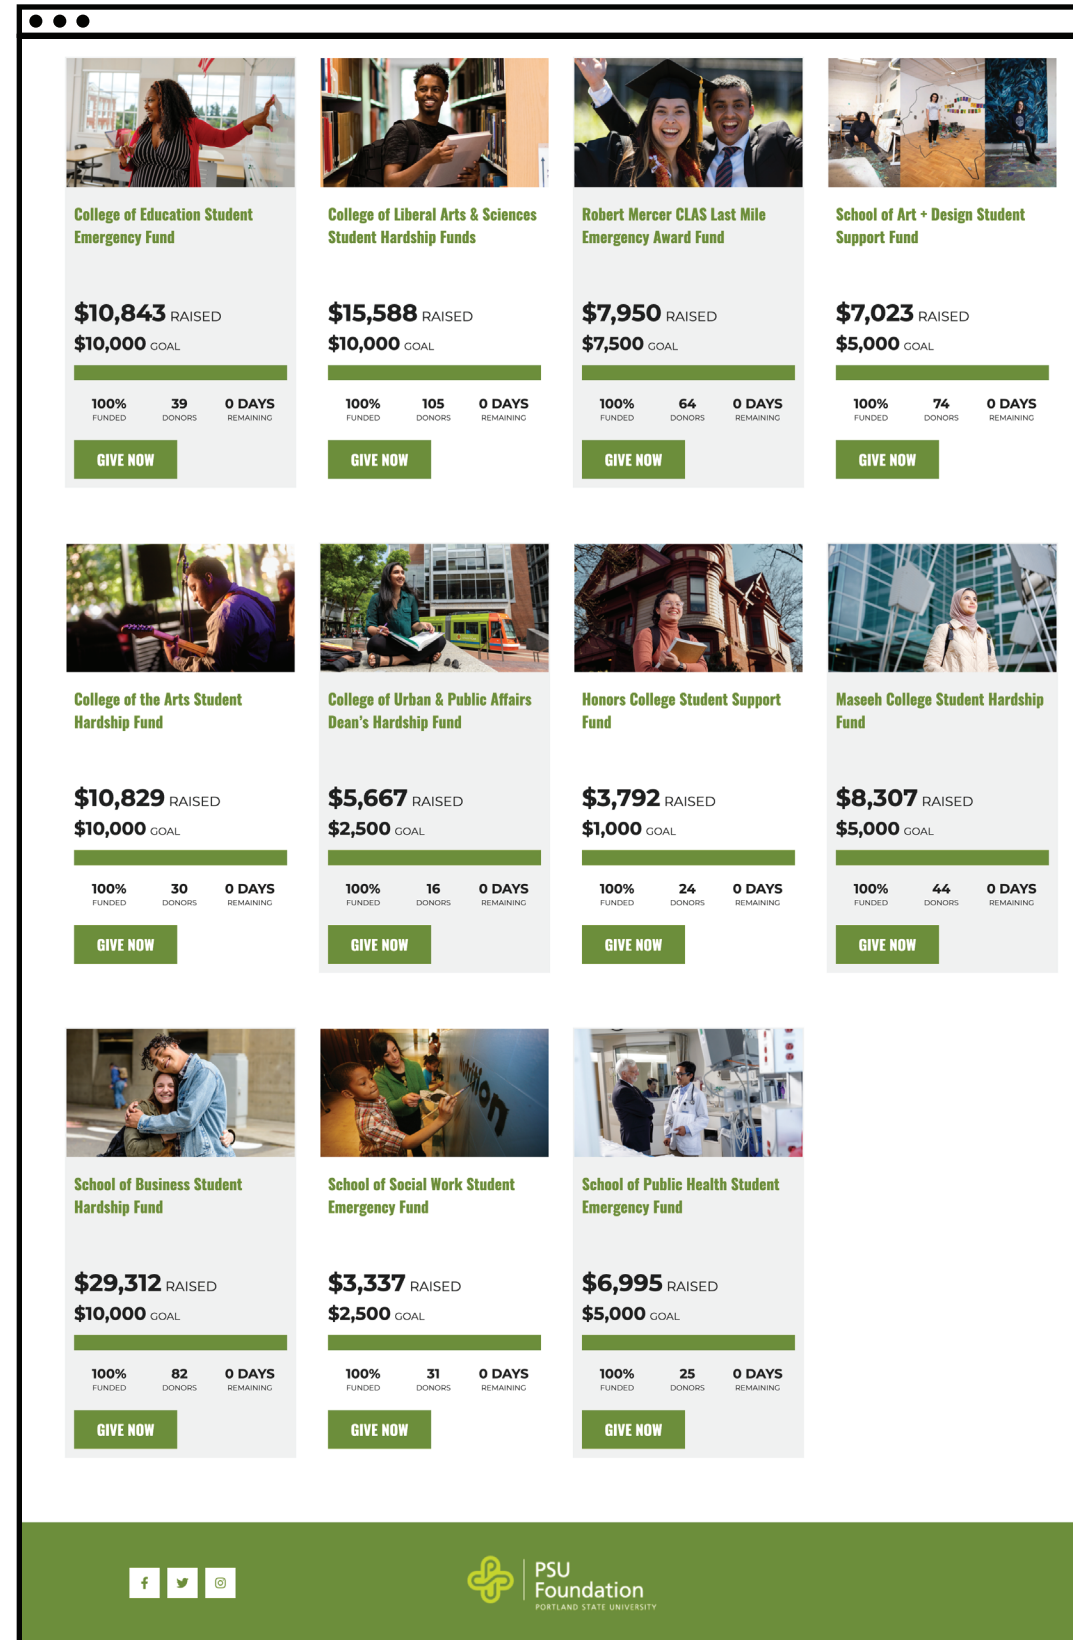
College of Education Student Emergency Fund

$10,843 RAISED
$10,000 GOAL

100% FUNDED
39 DONORS
0 DAYS REMAINING

GIVE NOW

College of Liberal Arts & Sciences Student Hardship Funds

$15,588 RAISED
$10,000 GOAL

100% FUNDED
105 DONORS
0 DAYS REMAINING

GIVE NOW

Robert Mercer CLAS Last Mile Emergency Award Fund

$7,950 RAISED
$7,500 GOAL

100% FUNDED
64 DONORS
0 DAYS REMAINING

GIVE NOW

School of Art + Design Student Support Fund

$7,023 RAISED
$5,000 GOAL

100% FUNDED
74 DONORS
0 DAYS REMAINING

GIVE NOW

College of the Arts Student Hardship Fund

$10,829 RAISED
$10,000 GOAL

100% FUNDED
30 DONORS
0 DAYS REMAINING

GIVE NOW

College of Urban & Public Affairs Dean's Hardship Fund

$5,667 RAISED
$2,500 GOAL

100% FUNDED
16 DONORS
0 DAYS REMAINING

GIVE NOW

Honors College Student Support Fund

$3,792 RAISED
$1,000 GOAL

100% FUNDED
24 DONORS
0 DAYS REMAINING

GIVE NOW

Maseeh College Student Hardship Fund

$8,307 RAISED
$5,000 GOAL

100% FUNDED
44 DONORS
0 DAYS REMAINING

GIVE NOW

School of Business Student Hardship Fund

$29,312 RAISED
$10,000 GOAL

100% FUNDED
82 DONORS
0 DAYS REMAINING

GIVE NOW

School of Social Work Student Emergency Fund

$3,337 RAISED
$2,500 GOAL

100% FUNDED
31 DONORS
0 DAYS REMAINING

GIVE NOW

School of Public Health Student Emergency Fund

$6,995 RAISED
$5,000 GOAL

100% FUNDED
25 DONORS
0 DAYS REMAINING

GIVE NOW

PSU Foundation
PORTLAND STATE UNIVERSITY